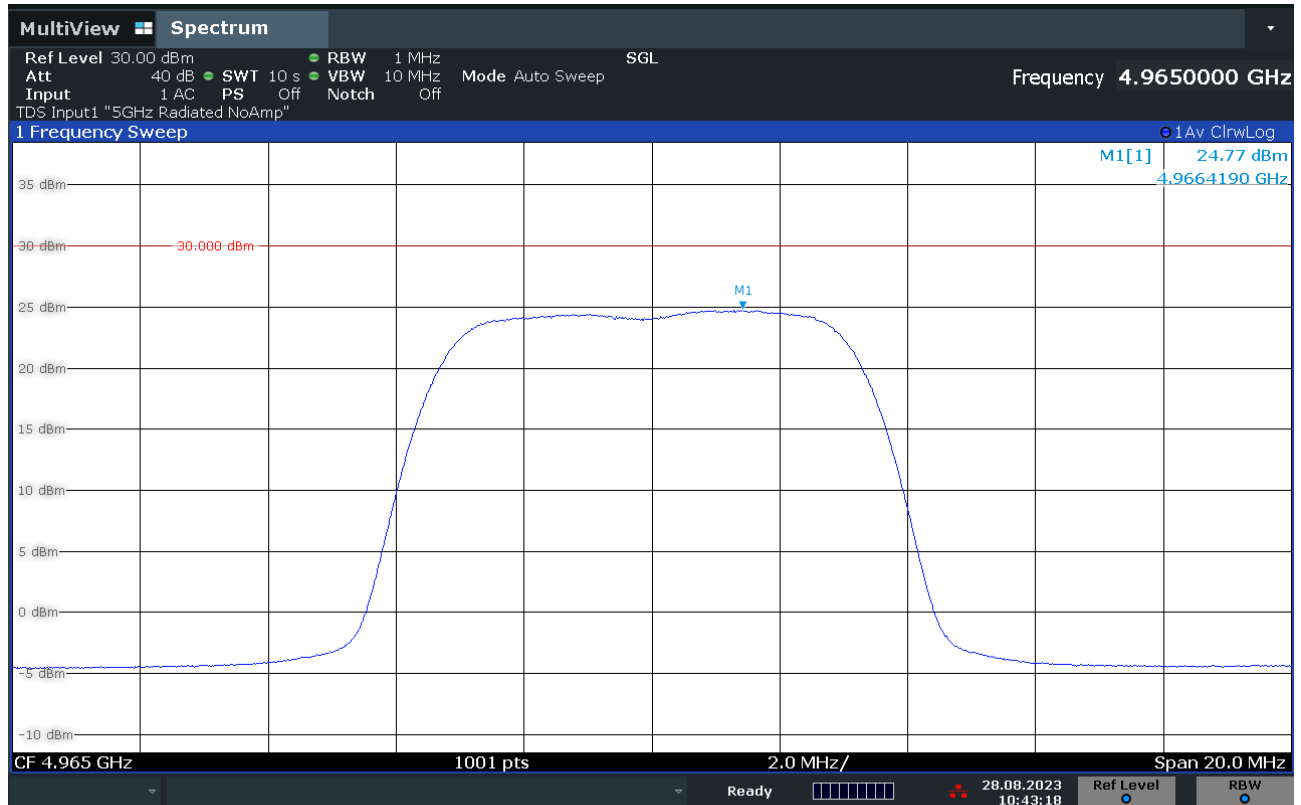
MultiView Spectrum

Ref Level 30.00 dBm RBW 1 MHz SGL
Att 40 dB SWT 10 s VBW 10 MHz Mode Auto Sweep
Input 1 AC PS Off Notch Off
TDS Input1 "5GHz Radiated NoAmp"

Frequency 4.9650000 GHz

1 Frequency Sweep
1Av ClrwLog

M1[1] 24.77 dBm
4.9664190 GHz

35 dBm
30 dBm
30.000 dBm
25 dBm
20 dBm
15 dBm
10 dBm
5 dBm
0 dBm
-5 dBm
-10 dBm

M1

CF 4.965 GHz 1001 pts 2.0 MHz/ Span 20.0 MHz

Ready 28.08.2023 10:43:18 Ref Level RBW